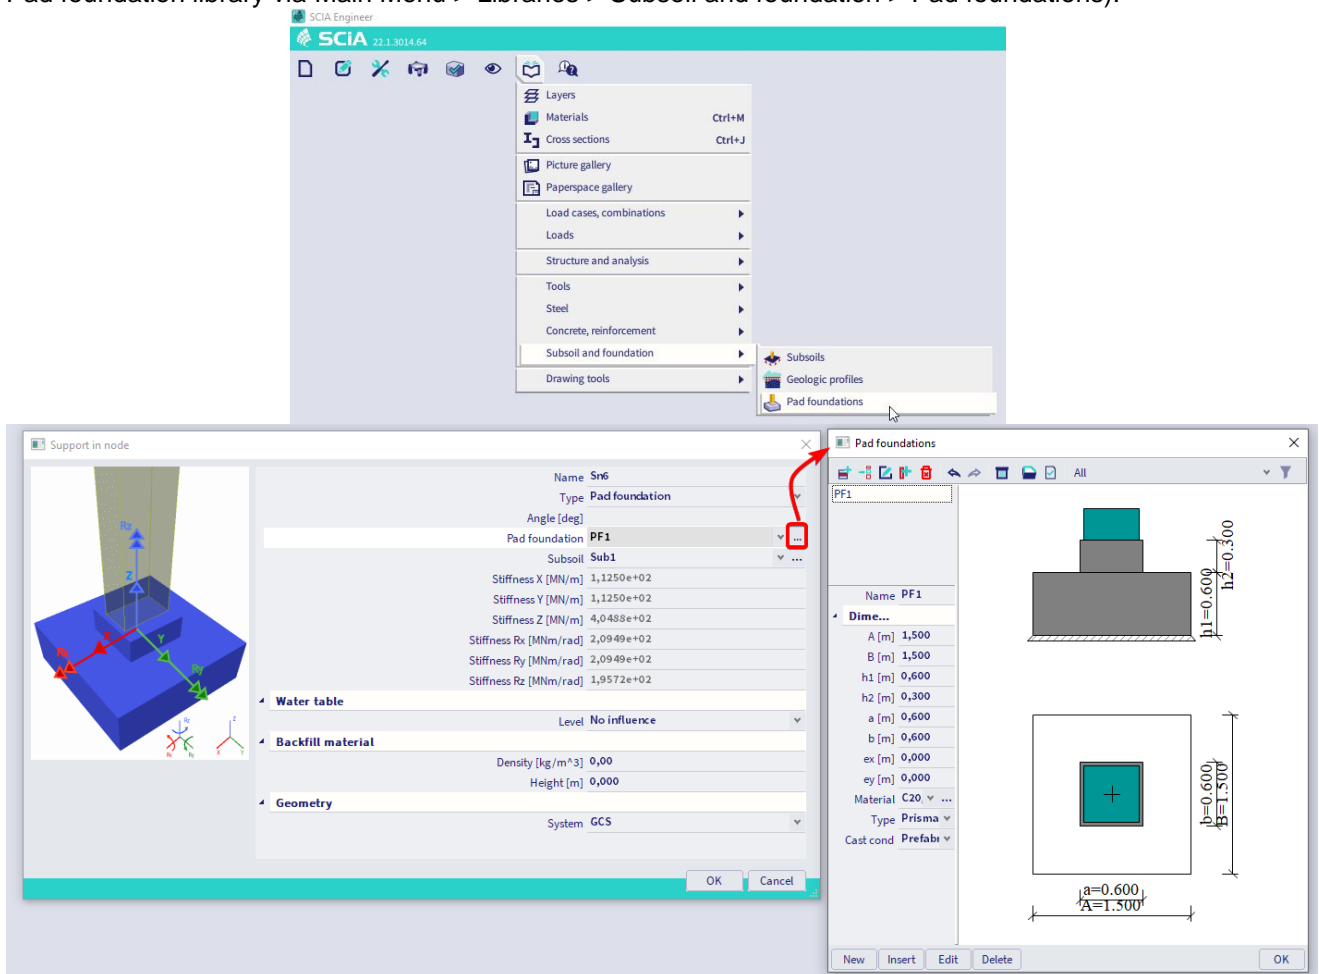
Pad foundation library via Main menu > Libraries > Subsoil and foundation > Pad foundations).

SCIA Engineer
SCIA 22.1.3014.64

Layers
Materials Ctrl+M
Cross sections Ctrl+J
Picture gallery
Paperspace gallery
Load cases, combinations
Loads
Structure and analysis
Tools
Steel
Concrete, reinforcement
Subsoil and foundation
Drawing tools

Subsoils
Geologic profiles
Pad foundations

Support in node

Rz
Z
X
Y
Rx
Ry

| | |
|---|---|
| Name | Sn6 |
| Type | Pad foundation |
| Angle [deg] | |
| Pad foundation | PF1 |
| Subsoil | Sub1 |
| Stiffness X [MN/m] | 1,1250e+02 |
| Stiffness Y [MN/m] | 1,1250e+02 |
| Stiffness Z [MN/m] | 4,0488e+02 |
| Stiffness Rx [MNm/rad] | 2,0949e+02 |
| Stiffness Ry [MNm/rad] | 2,0949e+02 |
| Stiffness Rz [MNm/rad] | 1,9572e+02 |

Water table
Level No influence
Backfill material
Density [kg/m^3] 0,00
Height [m] 0,000
Geometry
System GCS

OK Cancel

Pad foundations

All

PF1

| | |
|---|---|
| Name | PF1 |
| Dime... | |
| A [m] | 1,500 |
| B [m] | 1,500 |
| h1 [m] | 0,600 |
| h2 [m] | 0,300 |
| a [m] | 0,600 |
| b [m] | 0,600 |
| ex [m] | 0,000 |
| ey [m] | 0,000 |
| Material | C20 |
| Type | Prisma |
| Cast cond | Prefab |

h2=0.300
h1=0.600
b=0.600
B=1.500
a=0.600
A=1.500

New Insert Edit Delete OK